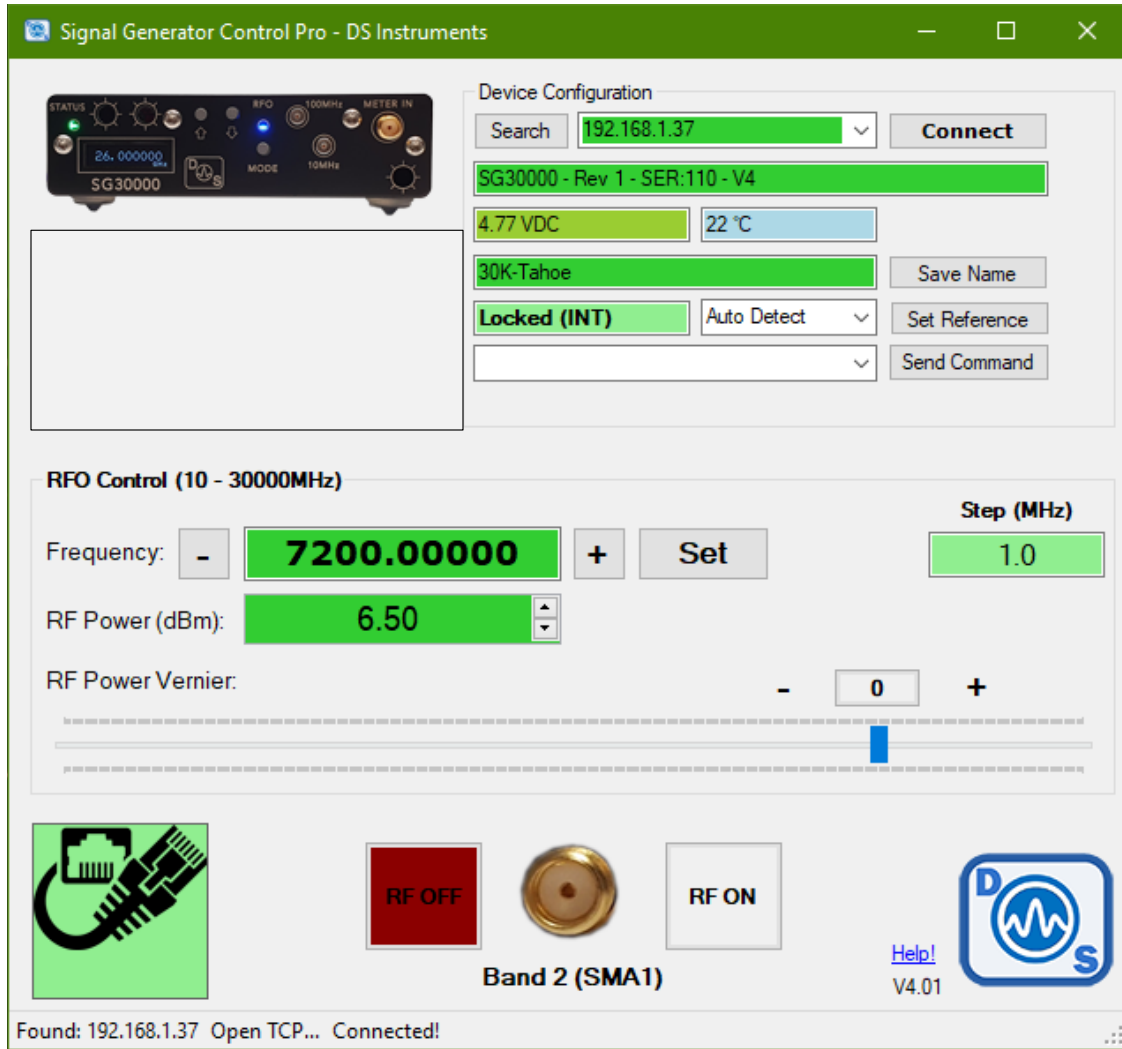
Signal Generator Control Pro - DS Instruments

STATUS RFO 100MHz METER IN
26.000000 GHz
MODE 10MHz
SG30000

Device Configuration

Search 192.168.1.37 Connect

SG30000 - Rev 1 - SER:110 - V4

4.77 VDC 22 °C

30K-Tahoe Save Name

Locked (INT) Auto Detect Set Reference

Send Command

RFO Control (10 - 30000MHz)

Step (MHz)

Frequency: - 7200.00000 + Set 1.0

RF Power (dBm): 6.50

RF Power Vernier: - 0 +

RF OFF RF ON

Band 2 (SMA1)

Help!
V4.01

D S

Found: 192.168.1.37 Open TCP... Connected!